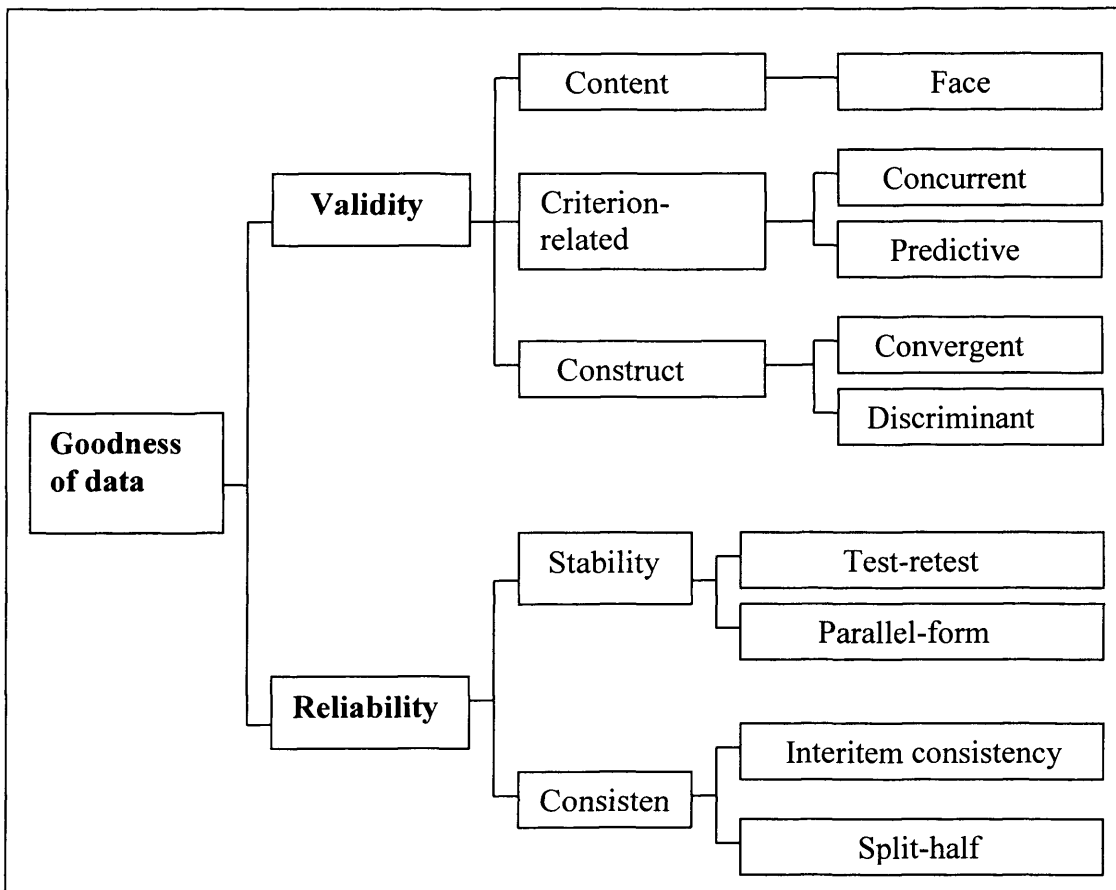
Goodness of data

Validity

Content

Face

Criterion-related

Concurrent

Predictive

Construct

Convergent

Discriminant

Reliability

Stability

Test-retest

Parallel-form

Consisten

Interitem consistency

Split-half